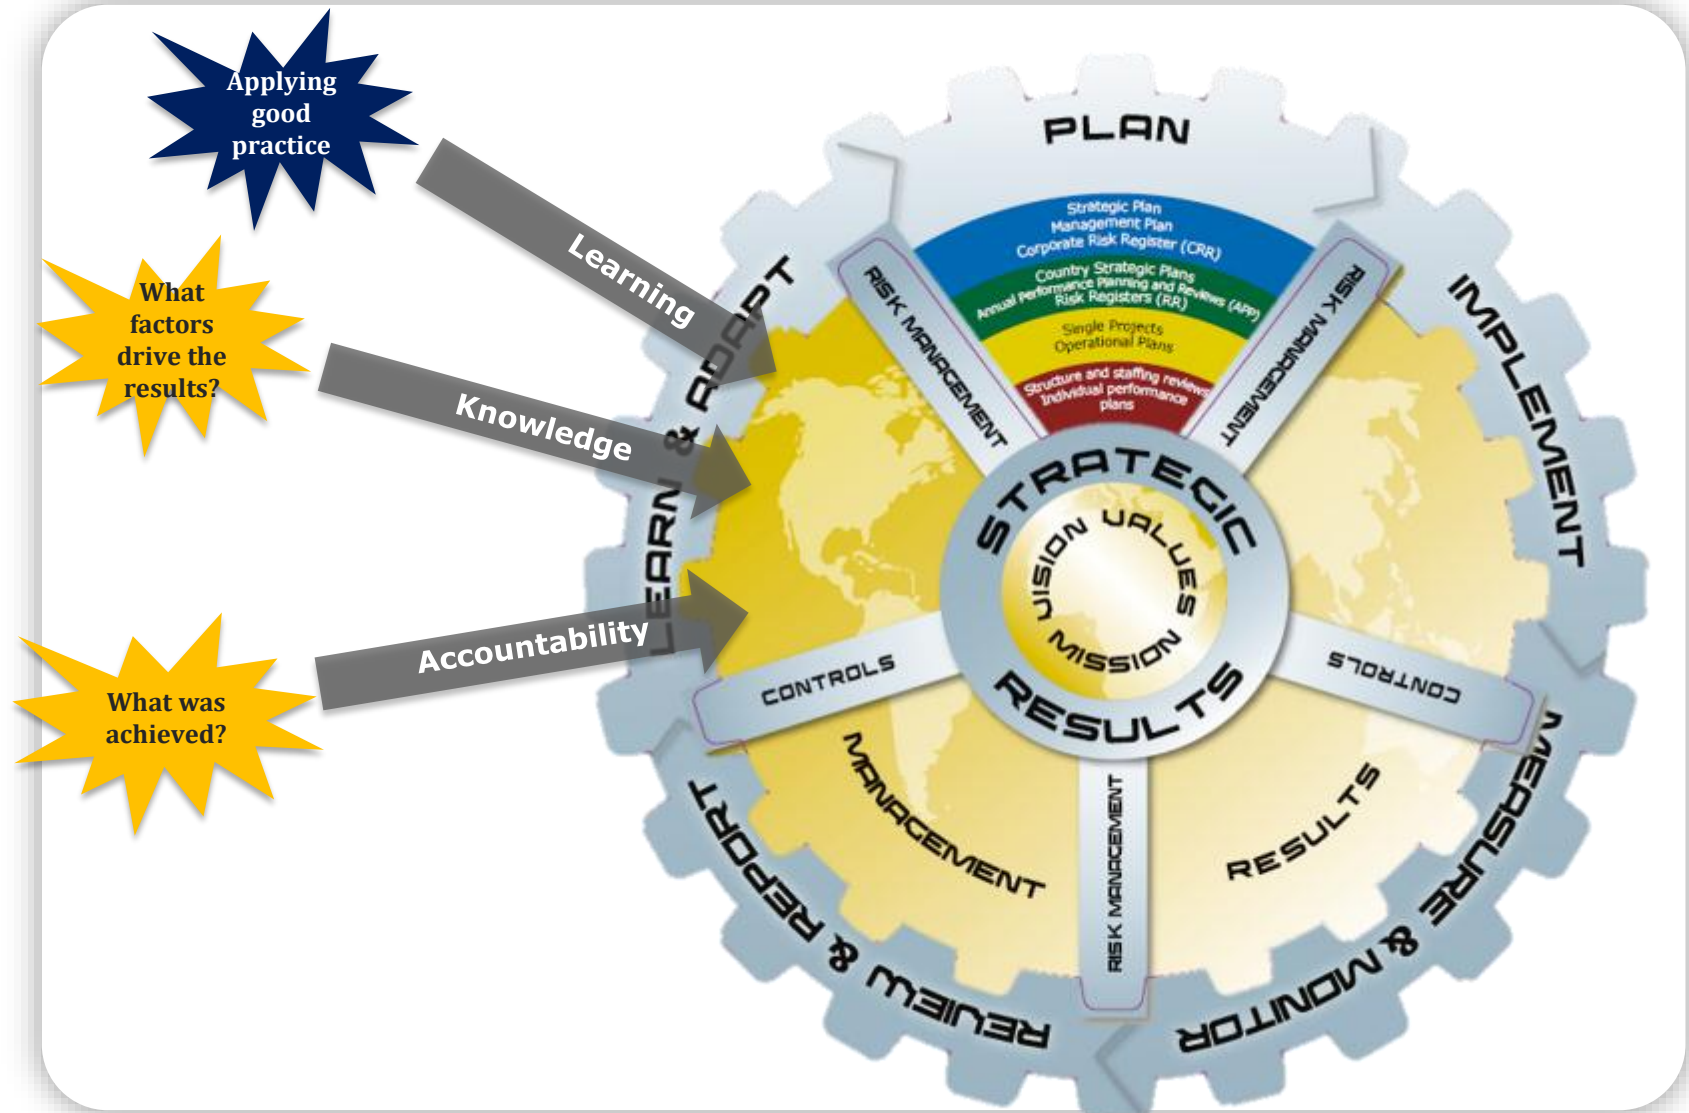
Applying good practice

What factors drive the results?

What was achieved?

Learning

Knowledge

Accountability

PLAN

IMPLEMENT

MEASURE & MONITOR

REVIEW & REPORT

LEARN & ADAPT

Strategic Plan
Management Plan
Corporate Risk Register (CRR)

Country Strategic Plans
Annual Performance Planning and Reviews (APP)
Risk Registers (RR)

Single Projects
Operational Plans

Structure and staffing reviews
Individual performance plans

RISK MANAGEMENT

RISK MANAGEMENT

CONTROLS

CONTROLS

RISK MANAGEMENT

MANAGEMENT

RESULTS

STRATEGIC

RESULTS

VISION VALUES MISSION